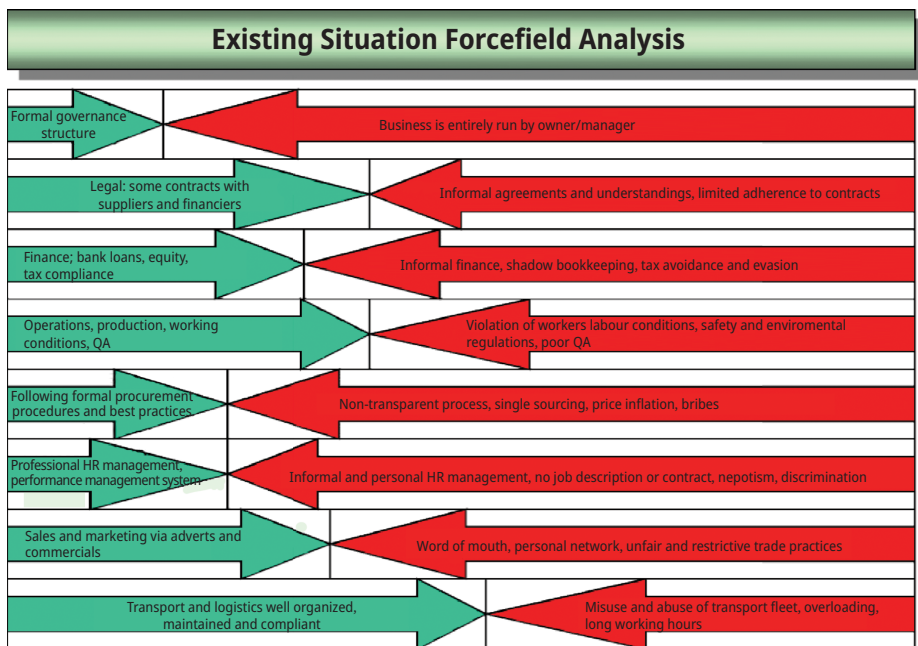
Existing Situation Forcefield Analysis

Formal governance structure

Business is entirely run by owner/manager

Legal: some contracts with suppliers and financiers

Informal agreements and understandings, limited adherence to contracts

Finance; bank loans, equity, tax compliance

Informal finance, shadow bookkeeping, tax avoidance and evasion

Operations, production, working conditions, QA

Violation of workers labour conditions, safety and enviromental regulations, poor QA

Following formal procurement procedures and best practices

Non-transparent process, single sourcing, price inflation, bribes

Professional HR management, performance management system

Informal and personal HR management, no job description or contract, nepotism, discrimination

Sales and marketing via adverts and commercials

Word of mouth, personal network, unfair and restrictive trade practices

Transport and logistics well organized, maintained and compliant

Misuse and abuse of transport fleet, overloading, long working hours